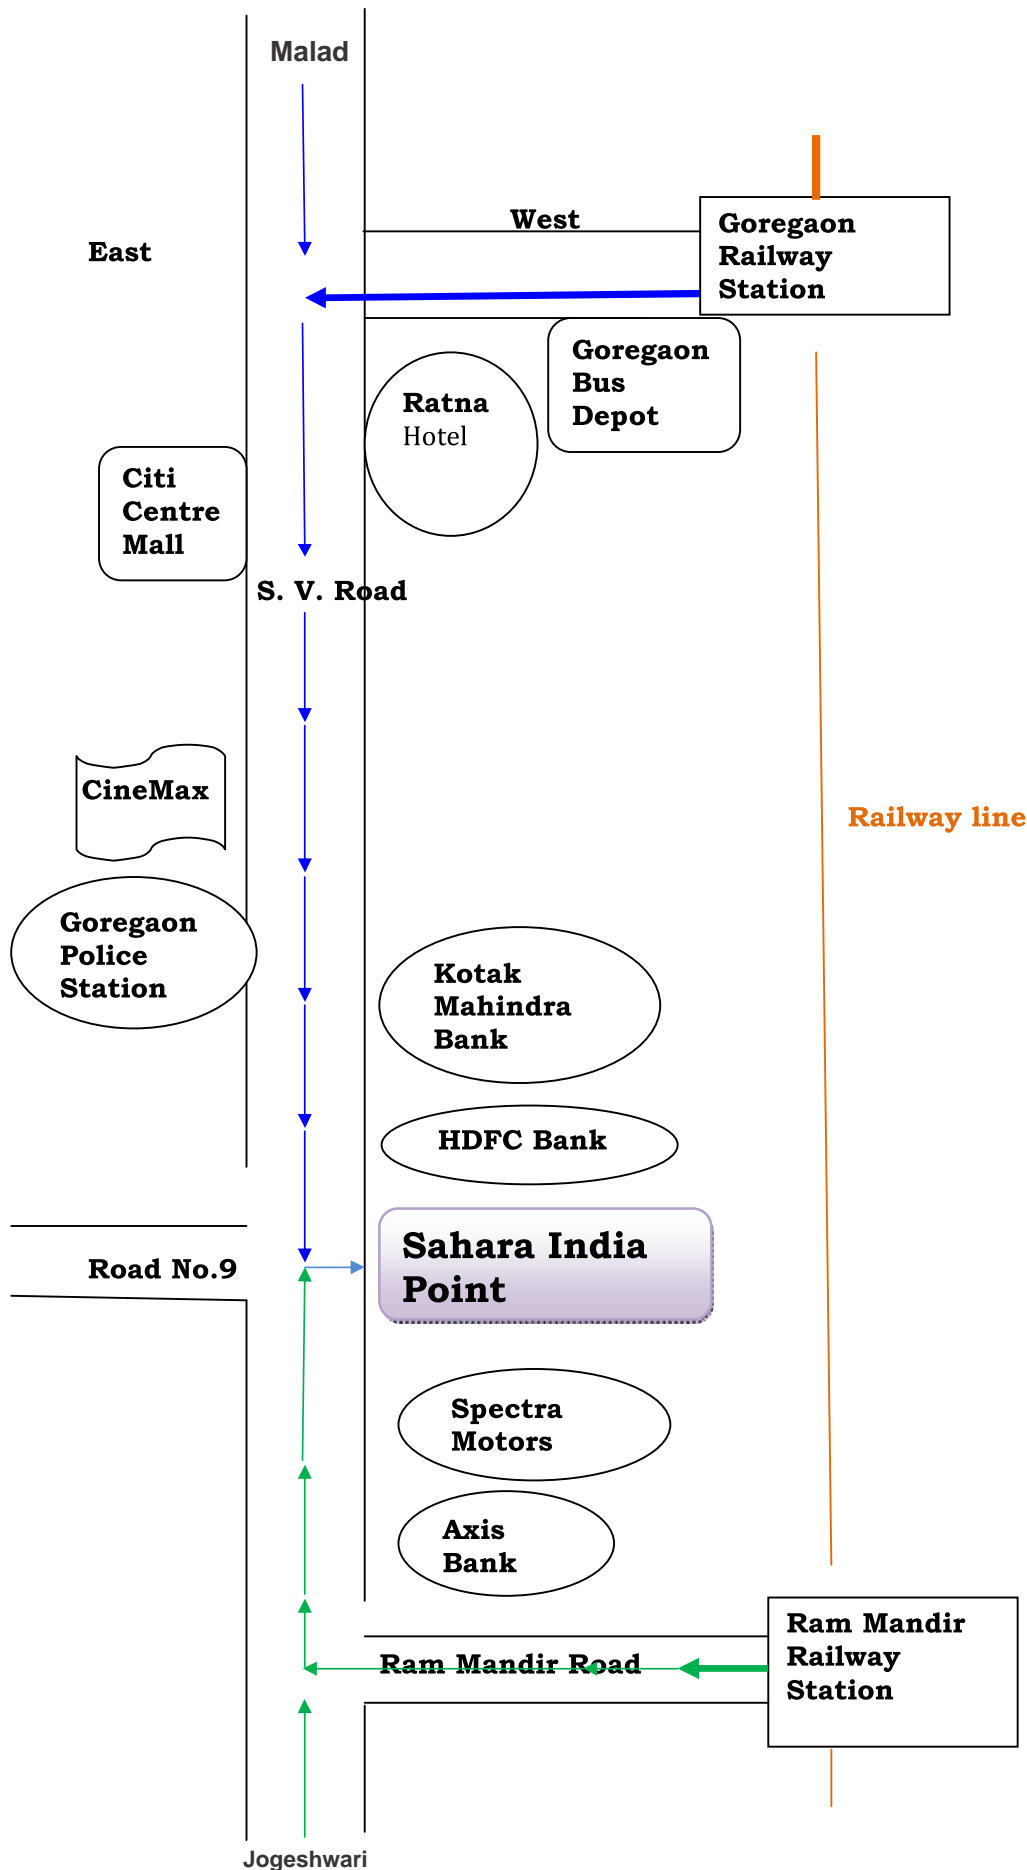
Malad

East

West

Goregaon Railway Station

Goregaon Bus Depot

Ratna Hotel

Citi Centre Mall

S. V. Road

CineMax

Railway line

Goregaon Police Station

Kotak Mahindra Bank

HDFC Bank

Road No.9

Sahara India Point

Spectra Motors

Axis Bank

Ram Mandir Railway Station

Ram Mandir Road

Jogeshwari